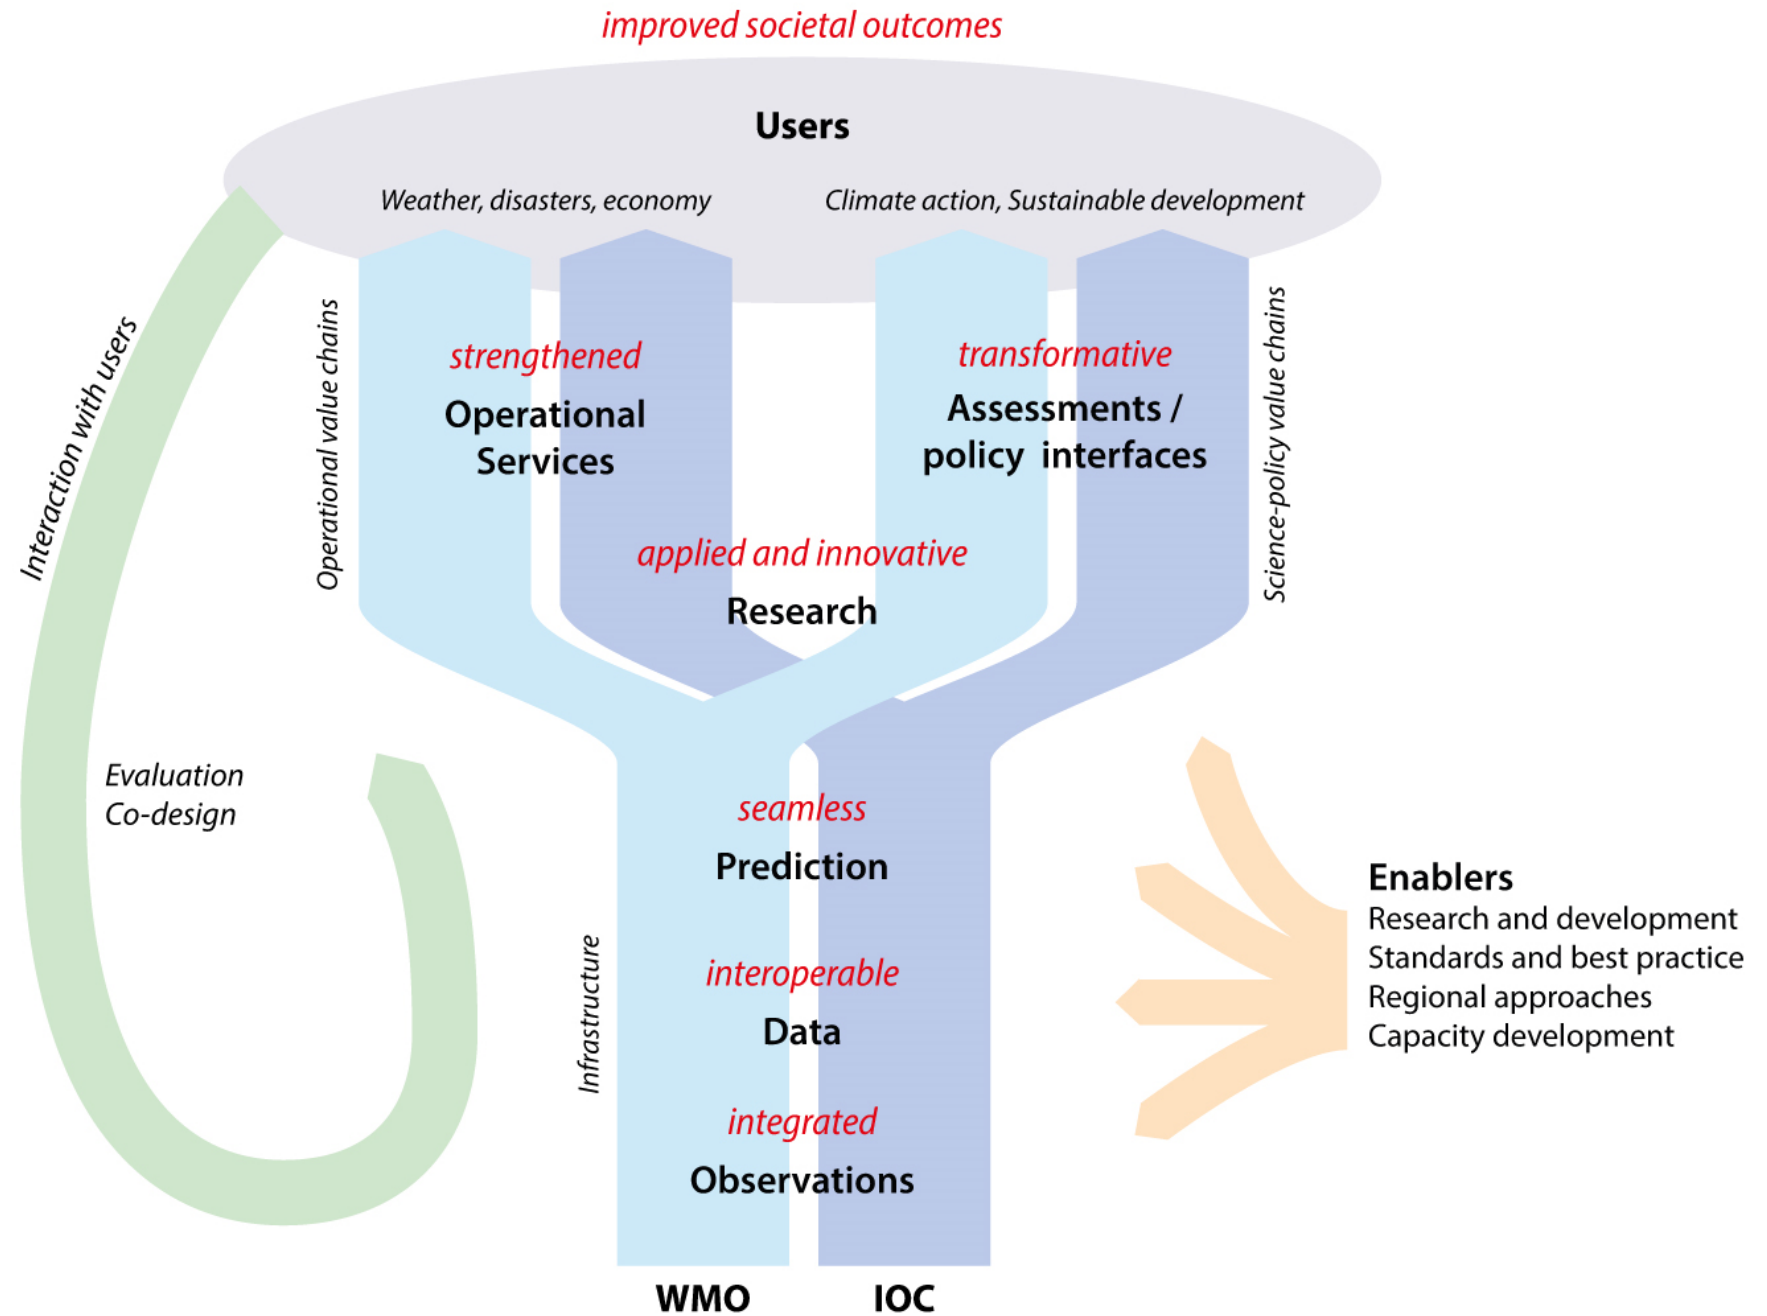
improved societal outcomes

Users

Weather, disasters, economy

Climate action, Sustainable development

Interaction with users

Operational value chains

strengthened

Operational Services

transformative

Assessments / policy interfaces

Science-policy value chains

applied and innovative

Research

Evaluation
Co-design

seamless

Prediction

Infrastructure

interoperable

Data

integrated

Observations

Enablers
Research and development
Standards and best practice
Regional approaches
Capacity development

WMO

IOC